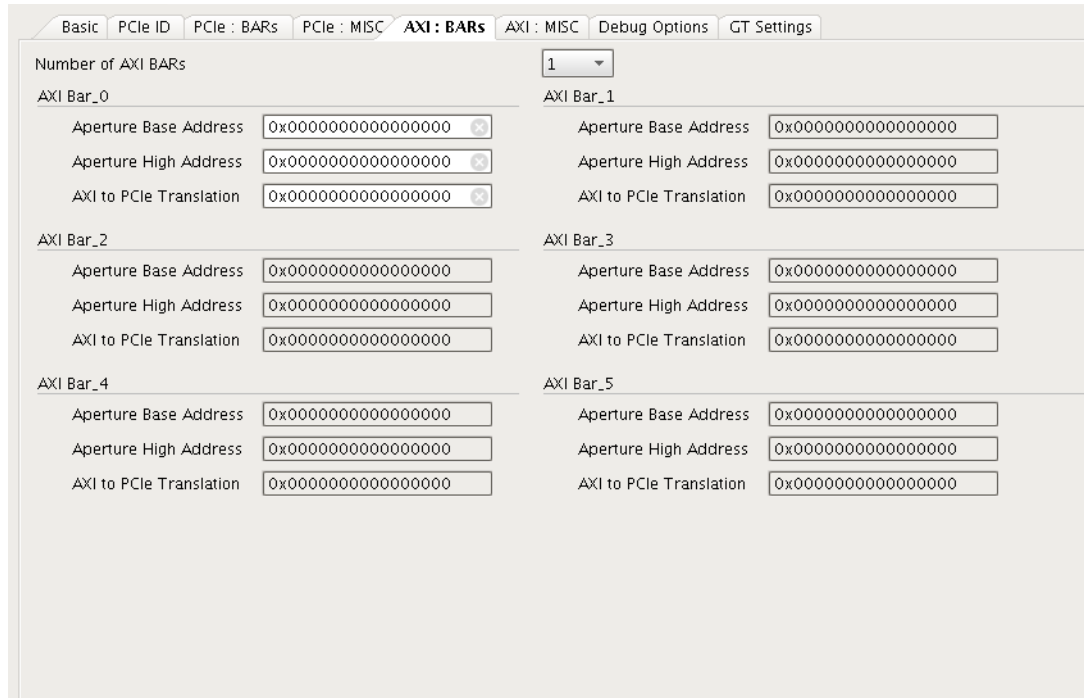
Basic | PCIe ID | PCIe : BARs | PCIe : MISC | AXI : BARs | AXI : MISC | Debug Options | GT Settings

Number of AXI BARs 1

AXI Bar_0
Aperture Base Address 0x0000000000000000
Aperture High Address 0x0000000000000000
AXI to PCIe Translation 0x0000000000000000

AXI Bar_1
Aperture Base Address 0x0000000000000000
Aperture High Address 0x0000000000000000
AXI to PCIe Translation 0x0000000000000000

AXI Bar_2
Aperture Base Address 0x0000000000000000
Aperture High Address 0x0000000000000000
AXI to PCIe Translation 0x0000000000000000

AXI Bar_3
Aperture Base Address 0x0000000000000000
Aperture High Address 0x0000000000000000
AXI to PCIe Translation 0x0000000000000000

AXI Bar_4
Aperture Base Address 0x0000000000000000
Aperture High Address 0x0000000000000000
AXI to PCIe Translation 0x0000000000000000

AXI Bar_5
Aperture Base Address 0x0000000000000000
Aperture High Address 0x0000000000000000
AXI to PCIe Translation 0x0000000000000000